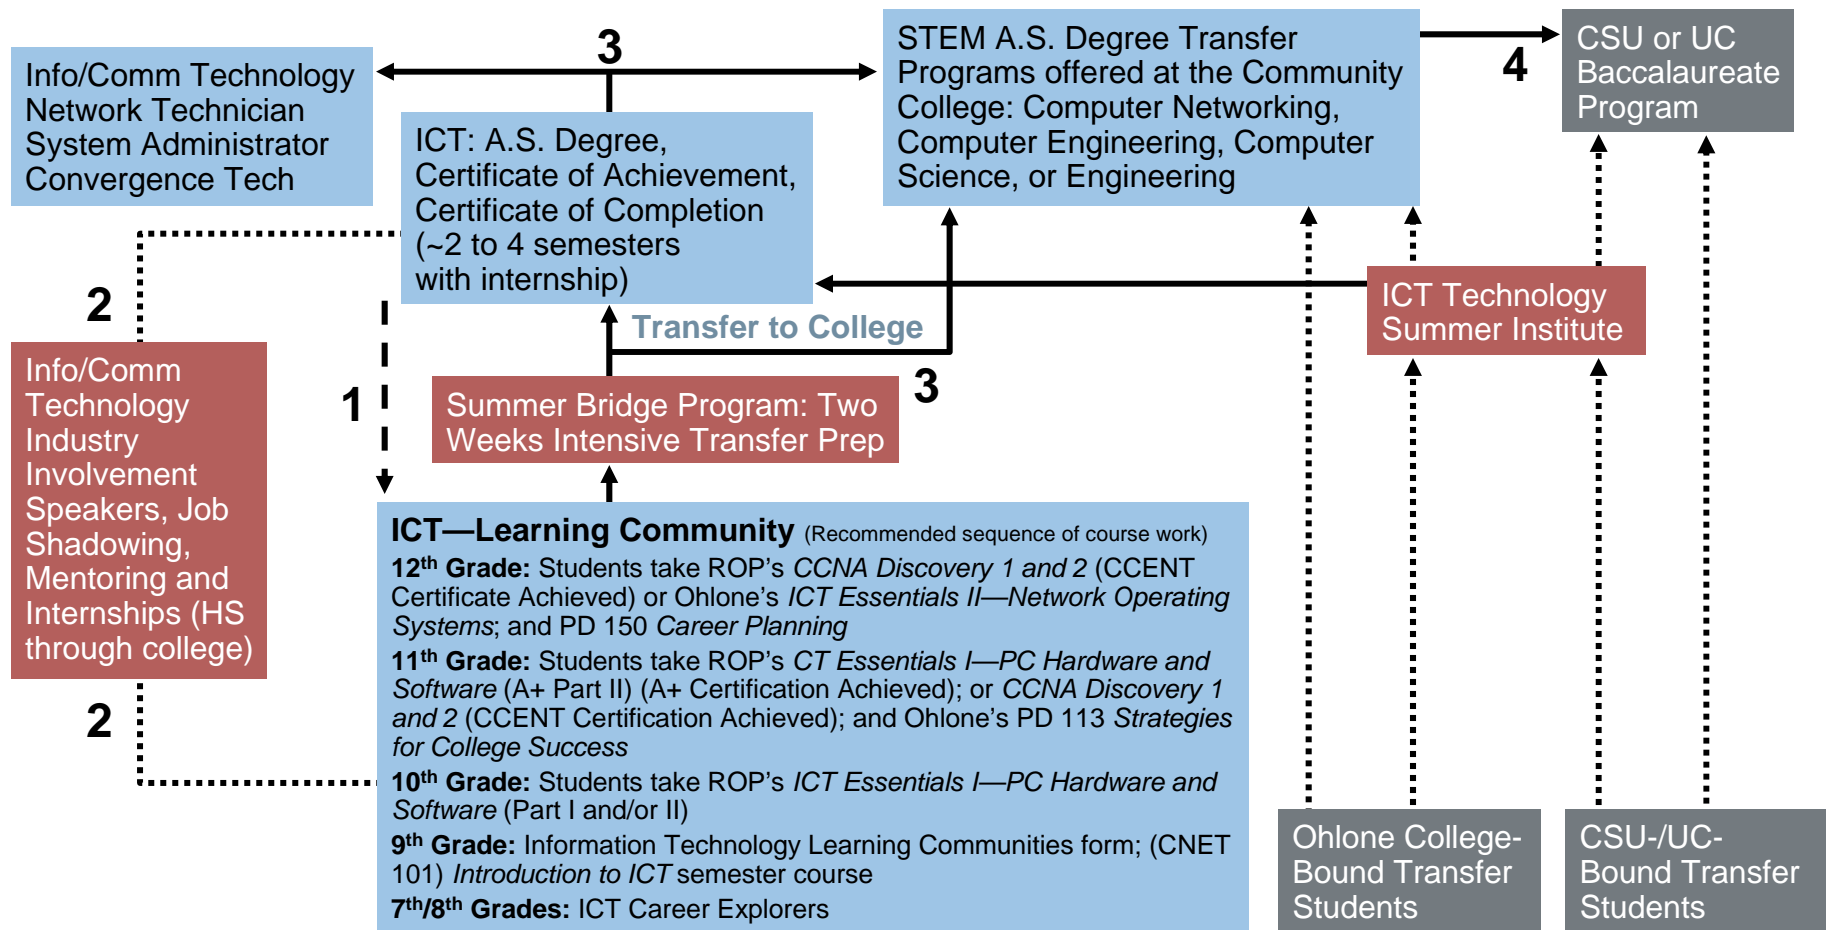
Info/Comm Technology
Network Technician
System Administrator
Convergence Tech

3

ICT: A.S. Degree, Certificate of Achievement, Certificate of Completion (~2 to 4 semesters with internship)

STEM A.S. Degree Transfer Programs offered at the Community College: Computer Networking, Computer Engineering, Computer Science, or Engineering

4

CSU or UC Baccalaureate Program

2

Info/Comm Technology Industry Involvement Speakers, Job Shadowing, Mentoring and Internships (HS through college)

2

1

Transfer to College

3

Summer Bridge Program: Two Weeks Intensive Transfer Prep

ICT Technology Summer Institute

**ICT—Learning Community** (Recommended sequence of course work)

**12th Grade:** Students take ROP's *CCNA Discovery 1 and 2* (CCENT Certificate Achieved) or Ohlone's *ICT Essentials II—Network Operating Systems*; and PD 150 *Career Planning*

**11th Grade:** Students take ROP's *CT Essentials I—PC Hardware and Software* (A+ Part II) (A+ Certification Achieved); or *CCNA Discovery 1 and 2* (CCENT Certification Achieved); and Ohlone's PD 113 *Strategies for College Success*

**10th Grade:** Students take ROP's *ICT Essentials I—PC Hardware and Software* (Part I and/or II)

**9th Grade:** Information Technology Learning Communities form; (CNET 101) *Introduction to ICT* semester course

**7th/8th Grades:** ICT Career Explorers

Ohlone College-Bound Transfer Students

CSU-/UC-Bound Transfer Students